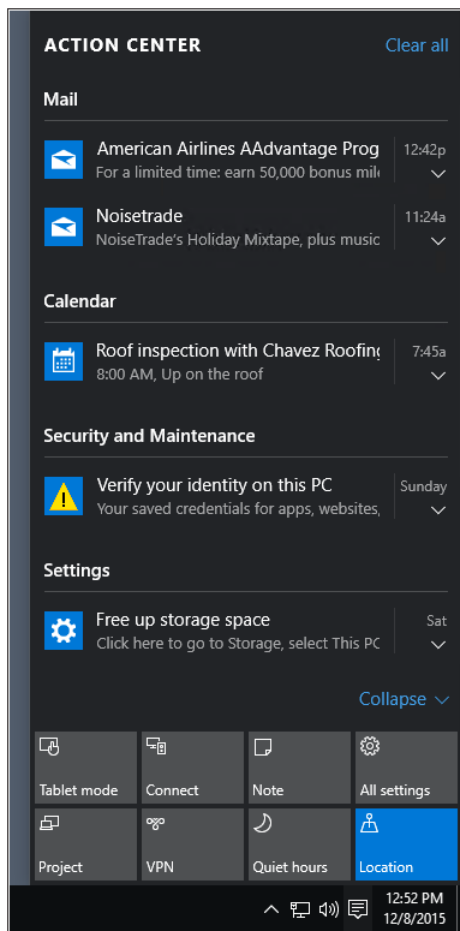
ACTION CENTER

Clear all

Mail

American Airlines AAdvantage Prog
For a limited time: earn 50,000 bonus mil
12:42p

Noisetrade
NoiseTrade's Holiday Mixtape, plus music
11:24a

Calendar

Roof inspection with Chavez Roofing
8:00 AM, Up on the roof
7:45a

Security and Maintenance

Verify your identity on this PC
Your saved credentials for apps, websites,
Sunday

Settings

Free up storage space
Click here to go to Storage, select This PC
Sat

Collapse

Tablet mode

Connect

Note

All settings

Project

VPN

Quiet hours

Location

12:52 PM
12/8/2015